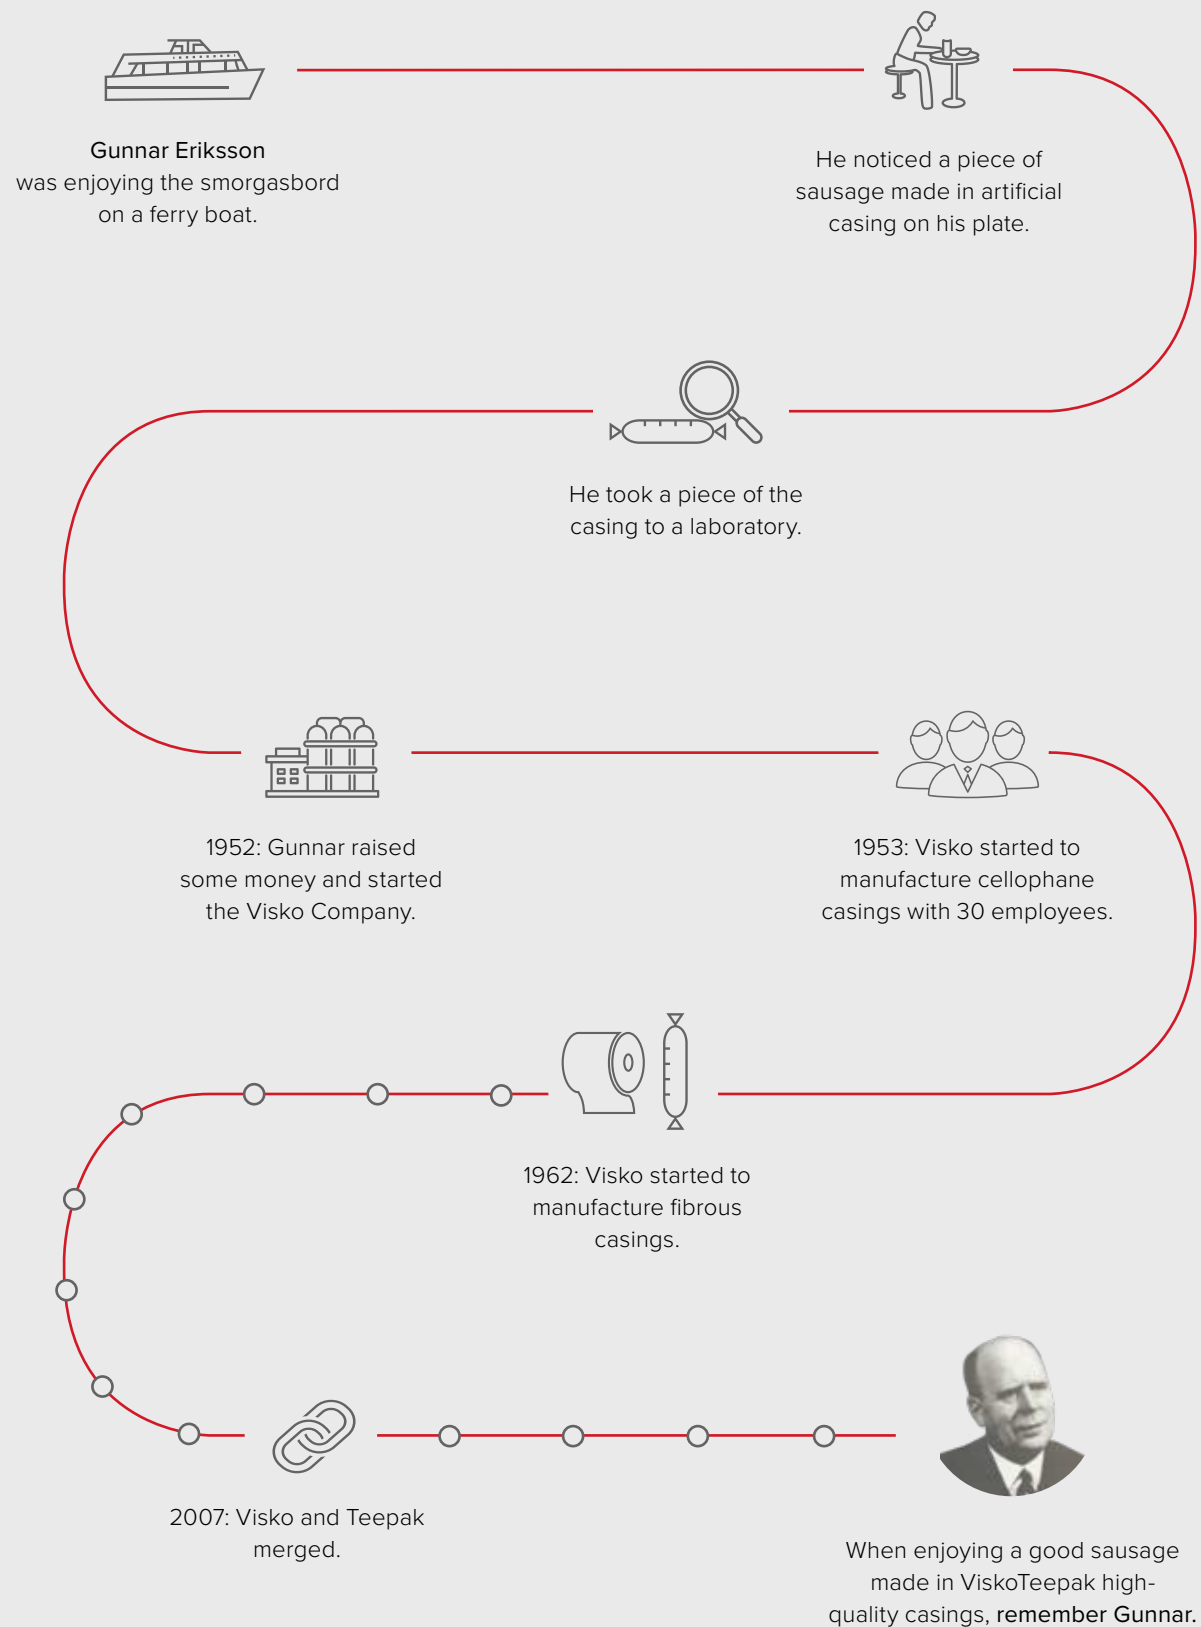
Gunnar Eriksson was enjoying the smorgasbord on a ferry boat.

He noticed a piece of sausage made in artificial casing on his plate.

He took a piece of the casing to a laboratory.

1952: Gunnar raised some money and started the Visko Company.

1953: Visko started to manufacture cellophane casings with 30 employees.

1962: Visko started to manufacture fibrous casings.

2007: Visko and Teepak merged.

When enjoying a good sausage made in ViskoTeepak high-quality casings, remember Gunnar.